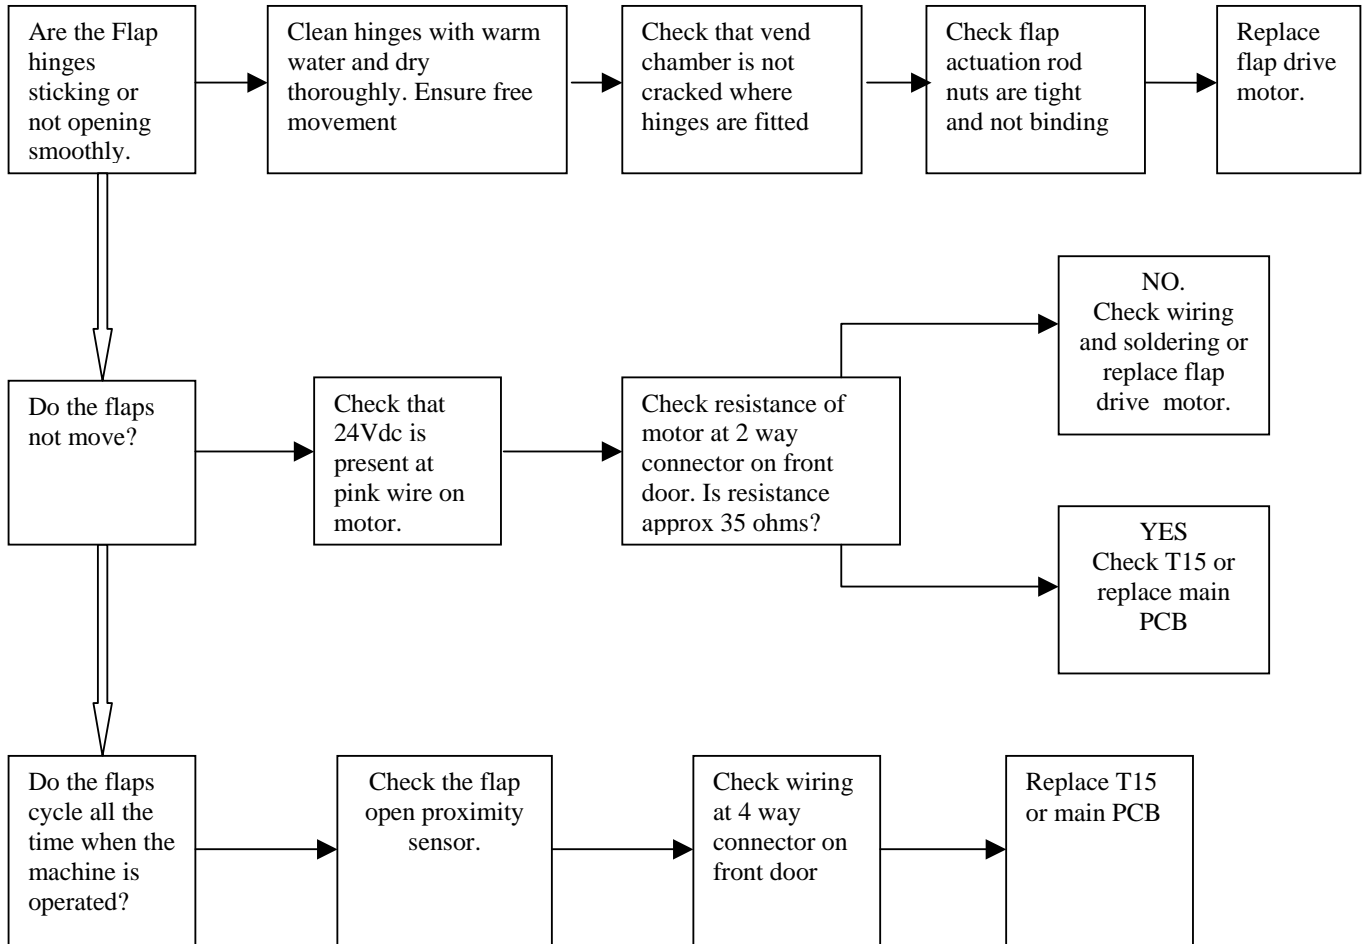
Are the Flap hinges sticking or not opening smoothly.

Clean hinges with warm water and dry thoroughly. Ensure free movement

Check that vend chamber is not cracked where hinges are fitted

Check flap actuation rod nuts are tight and not binding

Replace flap drive motor.

Do the flaps not move?

Check that 24Vdc is present at pink wire on motor.

Check resistance of motor at 2 way connector on front door. Is resistance approx 35 ohms?

NO.
Check wiring and soldering or replace flap drive motor.

YES
Check T15 or replace main PCB

Do the flaps cycle all the time when the machine is operated?

Check the flap open proximity sensor.

Check wiring at 4 way connector on front door

Replace T15 or main PCB